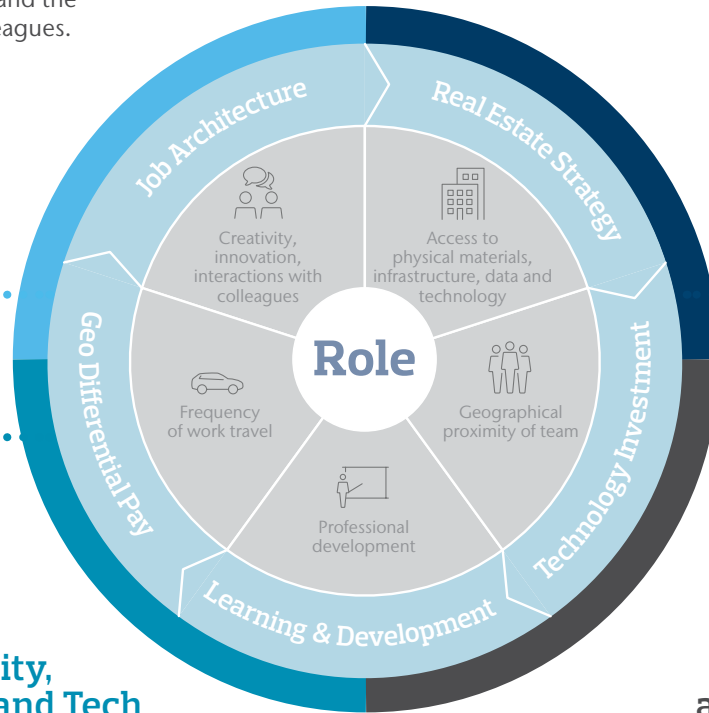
and the
eagues.

Job Architecture

Real Estate Strategy

Creativity, innovation, interactions with colleagues

Access to physical materials, infrastructure, data and technology

Role

Geo Differential Pay

Frequency of work travel

Geographical proximity of team

Technology Investment

Professional development

Learning & Development

ity,
and Tech

a